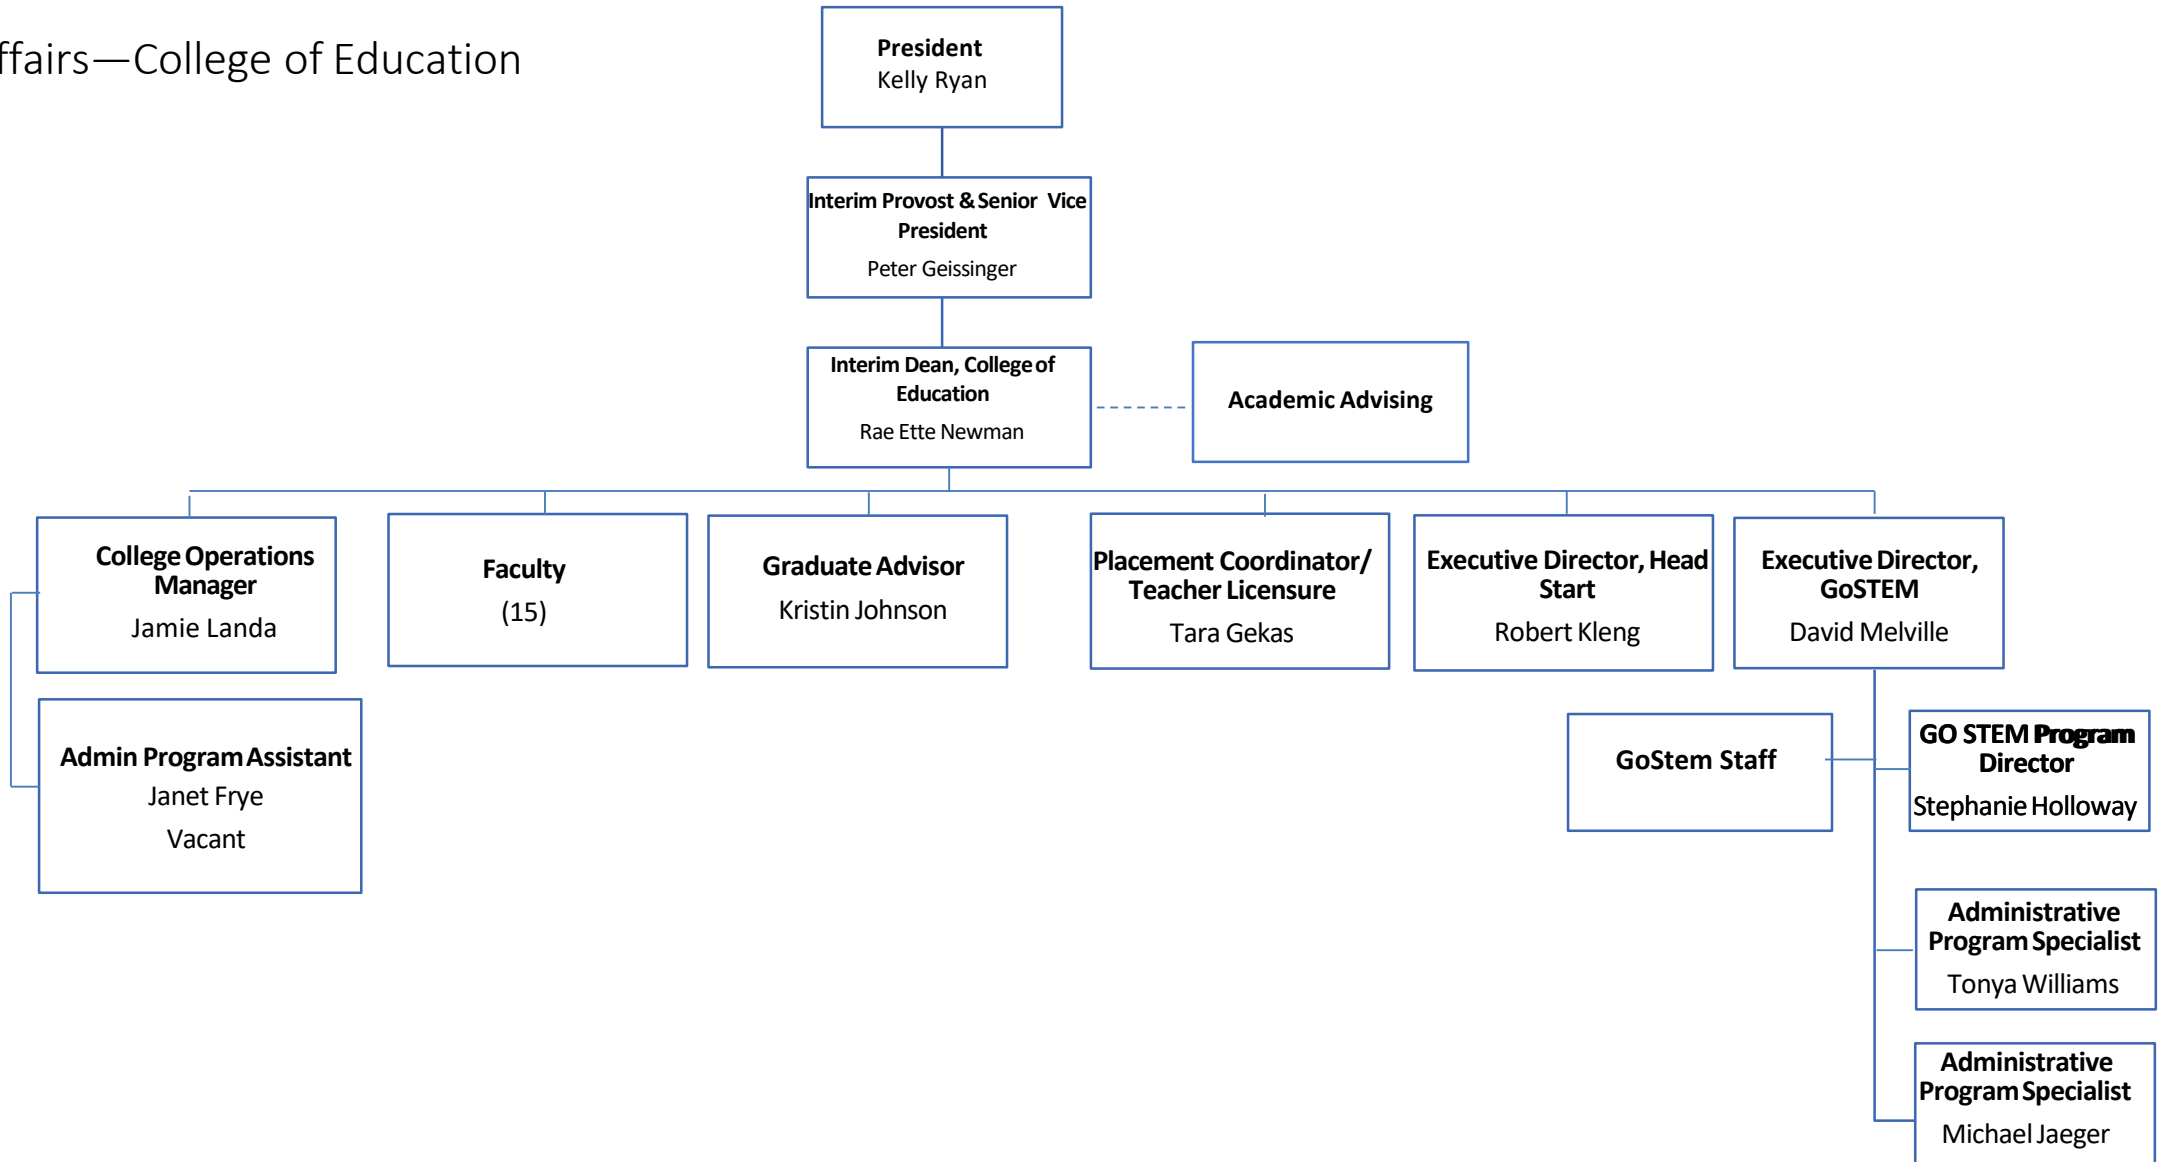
ffairs—College of Education

President
Kelly Ryan

Interim Provost & Senior Vice President
Peter Geissinger

Interim Dean, College of Education
Rae Ette Newman

Academic Advising

College Operations Manager
Jamie Landa

Faculty
(15)

Graduate Advisor
Kristin Johnson

Placement Coordinator/ Teacher Licensure
Tara Gekas

Executive Director, Head Start
Robert Kleng

Executive Director, GoSTEM
David Melville

Admin Program Assistant
Janet Frye
Vacant

GoStem Staff

GO STEM Program Director
Stephanie Holloway

Administrative Program Specialist
Tonya Williams

Administrative Program Specialist
Michael Jaeger